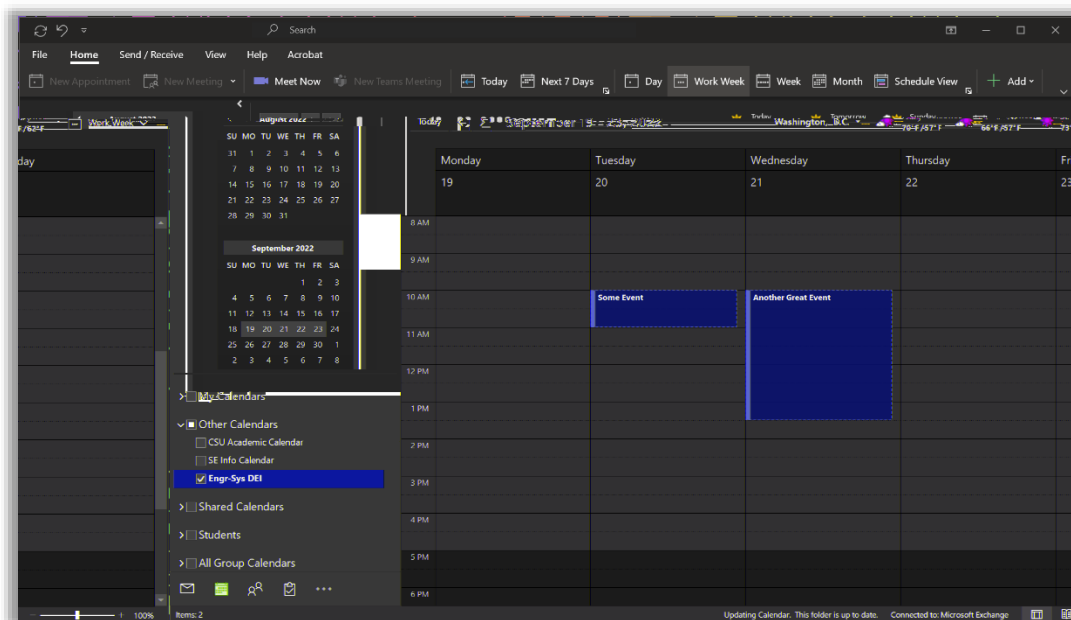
Search

File Home Send / Receive View Help Acrobat

New Appointment New Meeting Meet Now New Teams Meeting Today Next 7 Days Day Work Week Week Month Schedule View Add

Work Week

day

August 2022

| SU | MO | TU | WE | TH | FR | SA |
|---|---|---|---|---|---|---|
| 31 | 1 | 2 | 3 | 4 | 5 | 6 |
| 7 | 8 | 9 | 10 | 11 | 12 | 13 |
| 14 | 15 | 16 | 17 | 18 | 19 | 20 |
| 21 | 22 | 23 | 24 | 25 | 26 | 27 |
| 28 | 29 | 30 | 31 | | | |

September 2022

| SU | MO | TU | WE | TH | FR | SA |
|---|---|---|---|---|---|---|
| | | | | 1 | 2 | 3 |
| 4 | 5 | 6 | 7 | 8 | 9 | 10 |
| 11 | 12 | 13 | 14 | 15 | 16 | 17 |
| 18 | 19 | 20 | 21 | 22 | 23 | 24 |
| 25 | 26 | 27 | 28 | 29 | 30 | 1 |
| 2 | 3 | 4 | 5 | 6 | 7 | 8 |

My Calendars
Other Calendars
CSU Academic Calendar
SE Info Calendar
Engr-Sys DEI
Shared Calendars
Students
All Group Calendars

Today Washington, D.C. Tomorrow Sunday 70°F/57°F 66°F/57°F

Monday 19
Tuesday 20
Wednesday 21
Thursday 22
Fr 23

8 AM
9 AM
10 AM
11 AM
12 PM
1 PM
2 PM
3 PM
4 PM
5 PM
6 PM

Some Event
Another Great Event

100%
Items: 2
Updating Calendar. This folder is up to date. Connected to: Microsoft Exchange